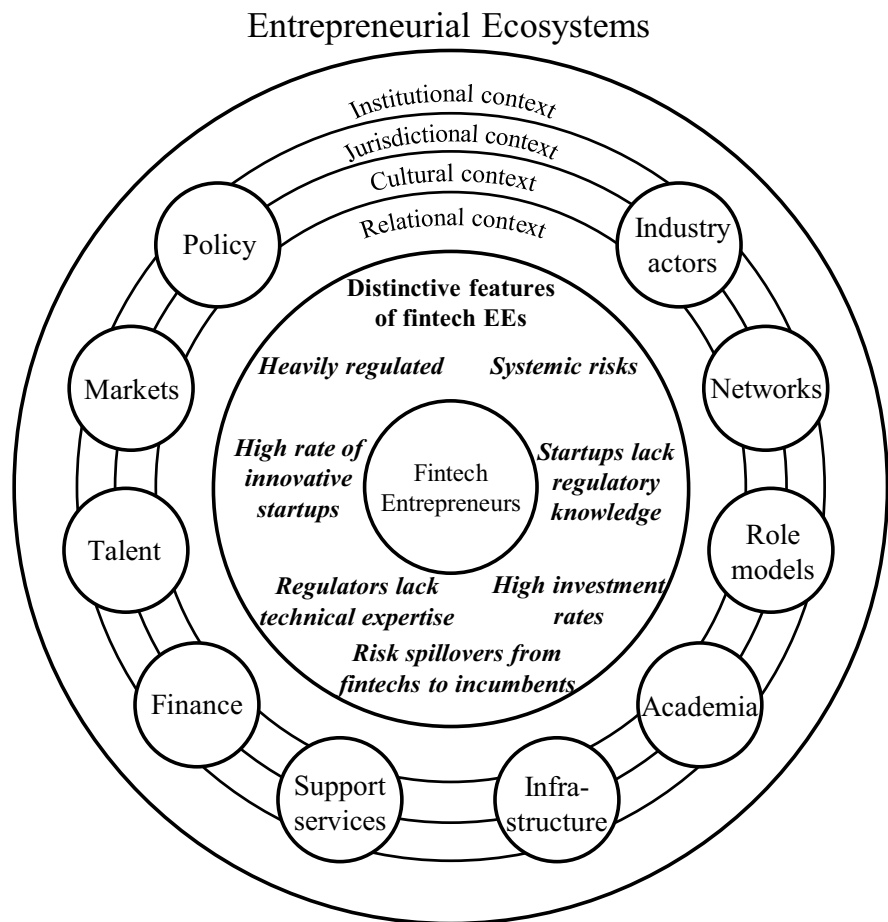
Entrepreneurial Ecosystems

Institutional context

Jurisdictional context

Cultural context

Relational context

Policy

Industry actors

Markets

Networks

Talent

Role models

Finance

Academia

Support services

Infrastructure

Distinctive features of fintech EEs

Heavily regulated

Systemic risks

High rate of innovative startups

Fintech Entrepreneurs

Startups lack regulatory knowledge

Regulators lack technical expertise

High investment rates

Risk spillovers from fintechs to incumbents